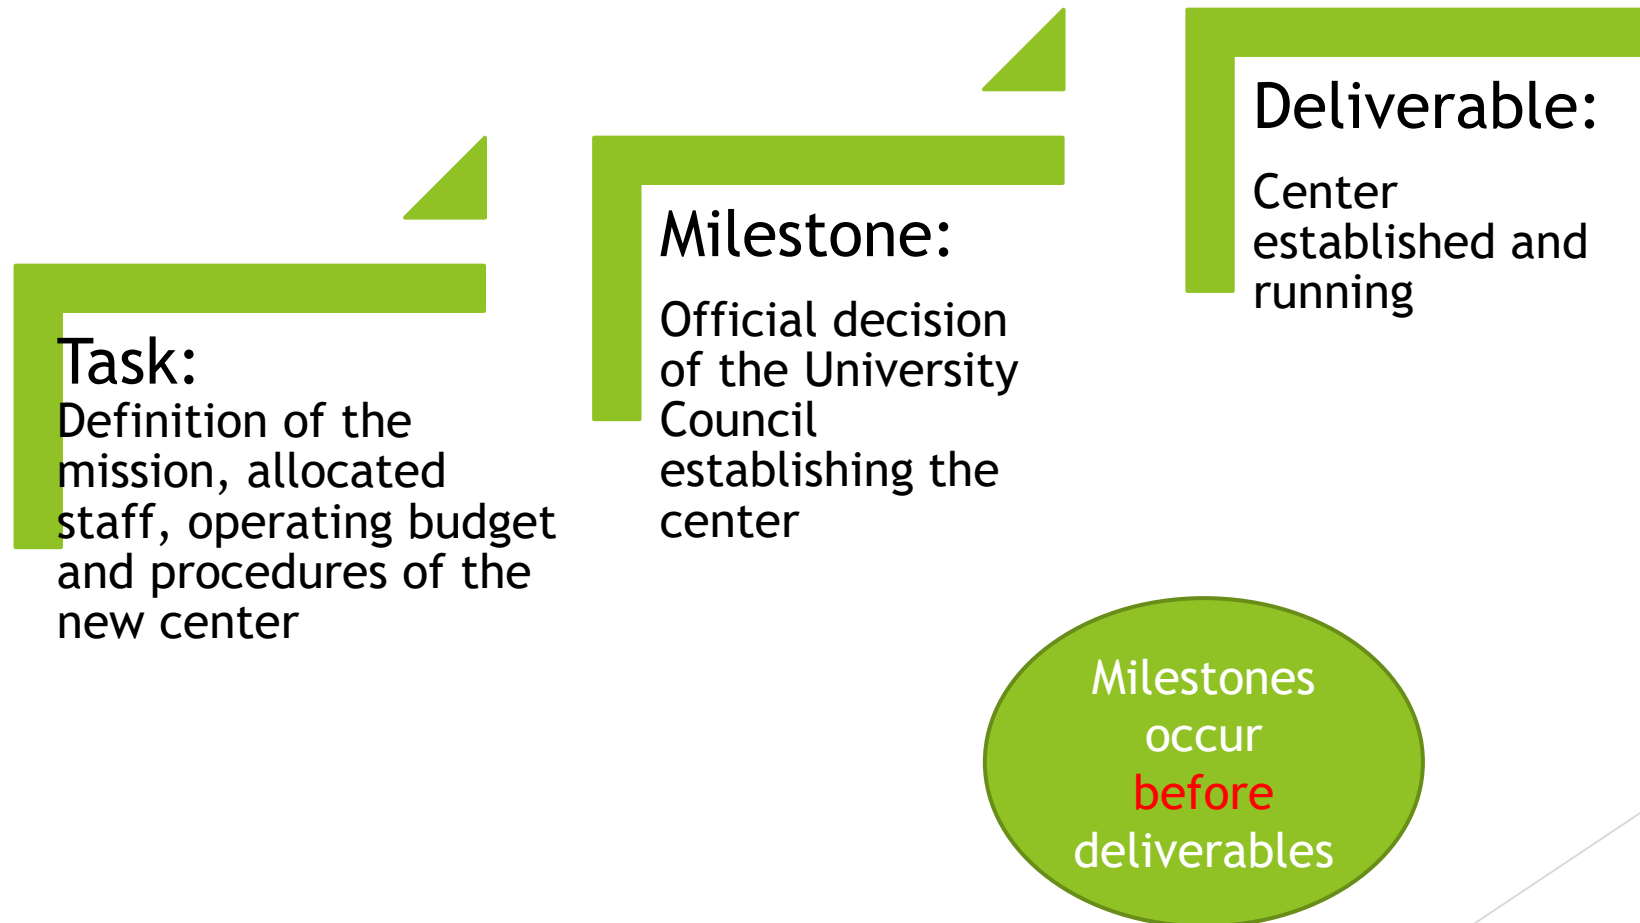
Task:
Definition of the mission, allocated staff, operating budget and procedures of the new center

Milestone:

Official decision of the University Council establishing the center

Deliverable:

Center established and running

Milestones occur before deliverables